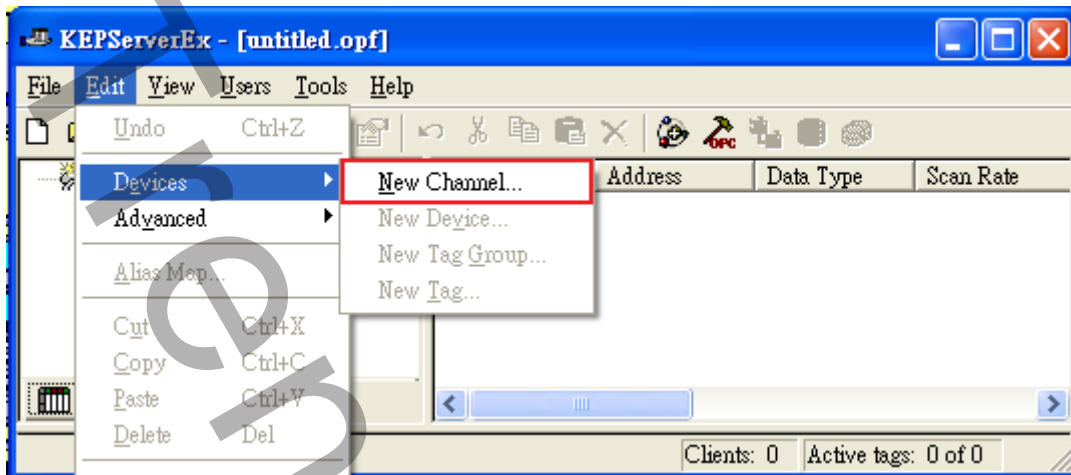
KEPServerEx - [untitled.opf]

File Edit View Users Tools Help

Undo Ctrl+Z

Devices

Advanced

Alias Map...

Cut Ctrl+X

Copy Ctrl+C

Paste Ctrl+V

Delete Del

New Channel...

New Device...

New Tag Group...

New Tag...

| Address | Data Type | Scan Rate |
|---|---|---|

Clients: 0 Active tags: 0 of 0